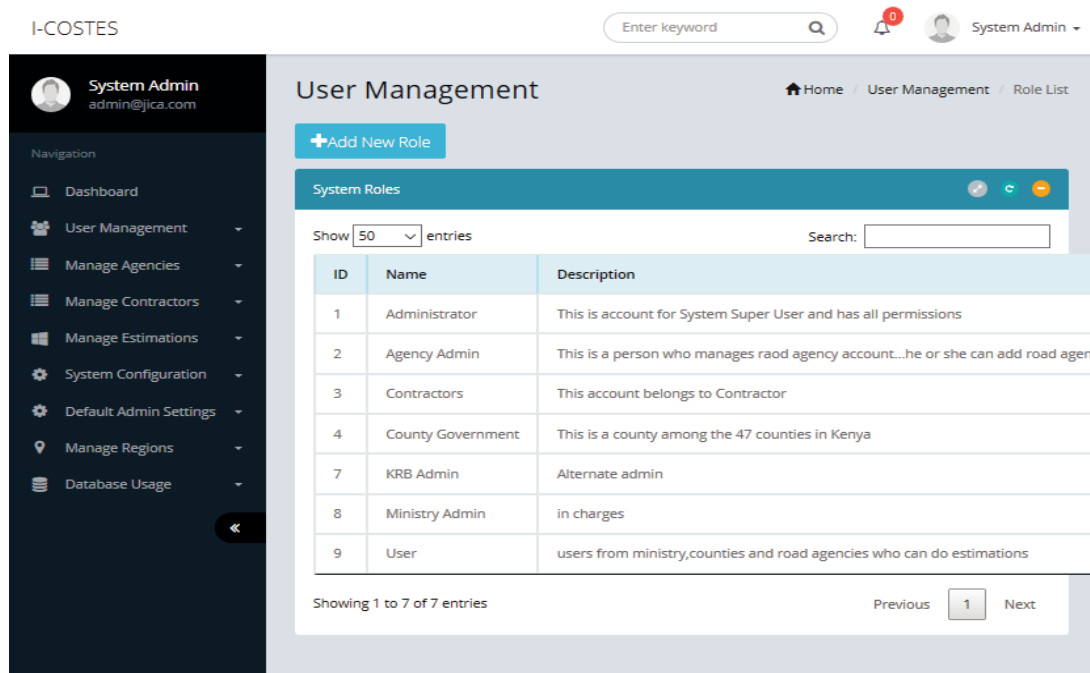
I-COSTES

Enter keyword

0

System Admin

System Admin
admin@jica.com

Navigation

Dashboard

User Management

Manage Agencies

Manage Contractors

Manage Estimations

System Configuration

Default Admin Settings

Manage Regions

Database Usage

«

User Management

Home / User Management / Role List

+Add New Role

System Roles

Show 50 entries

Search:

| ID | Name | Description |
|---|---|---|
| 1 | Administrator | This is account for System Super User and has all permissions |
| 2 | Agency Admin | This is a person who manages raod agency account....he or she can add road agen |
| 3 | Contractors | This account belongs to Contractor |
| 4 | County Government | This is a county among the 47 counties in Kenya |
| 7 | KRB Admin | Alternate admin |
| 8 | Ministry Admin | in charges |
| 9 | User | users from ministry,counties and road agencies who can do estimations |

Showing 1 to 7 of 7 entries

Previous 1 Next